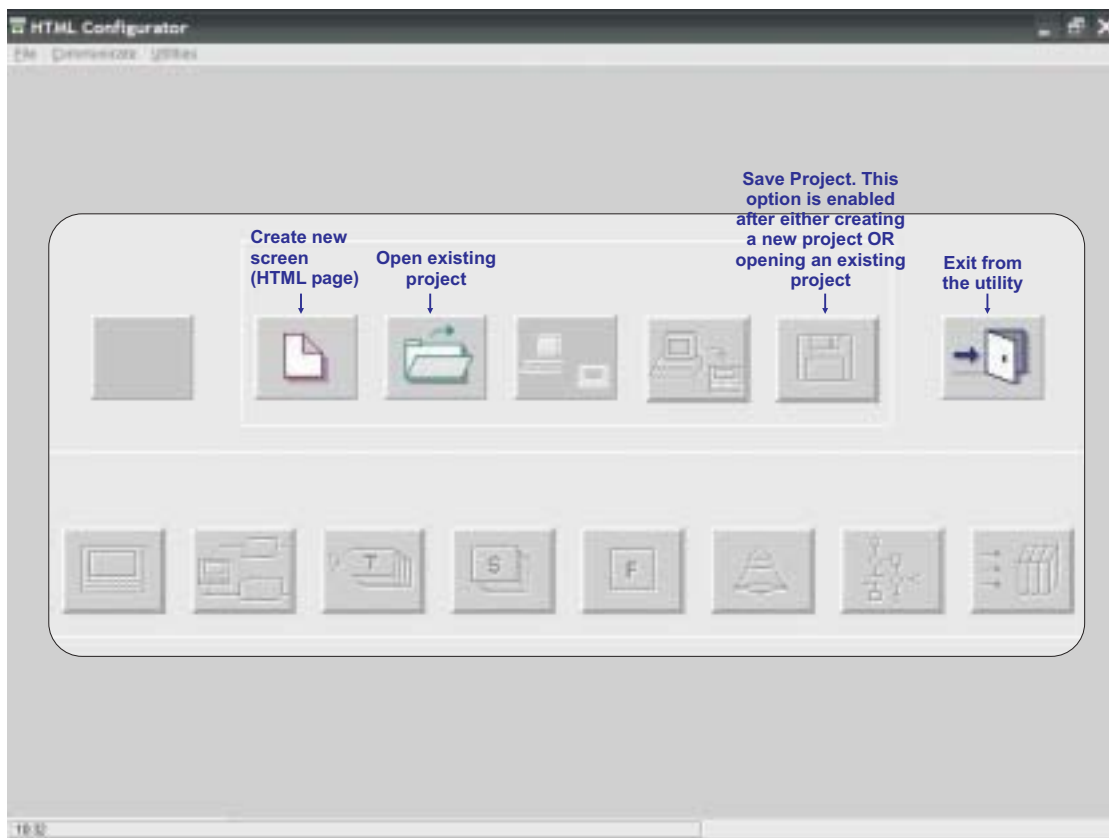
HTML Configurator

File Communicate Utilities

Create new screen (HTML page)

Open existing project

Save Project. This option is enabled after either creating a new project OR opening an existing project

Exit from the utility

T

S

F

10:32